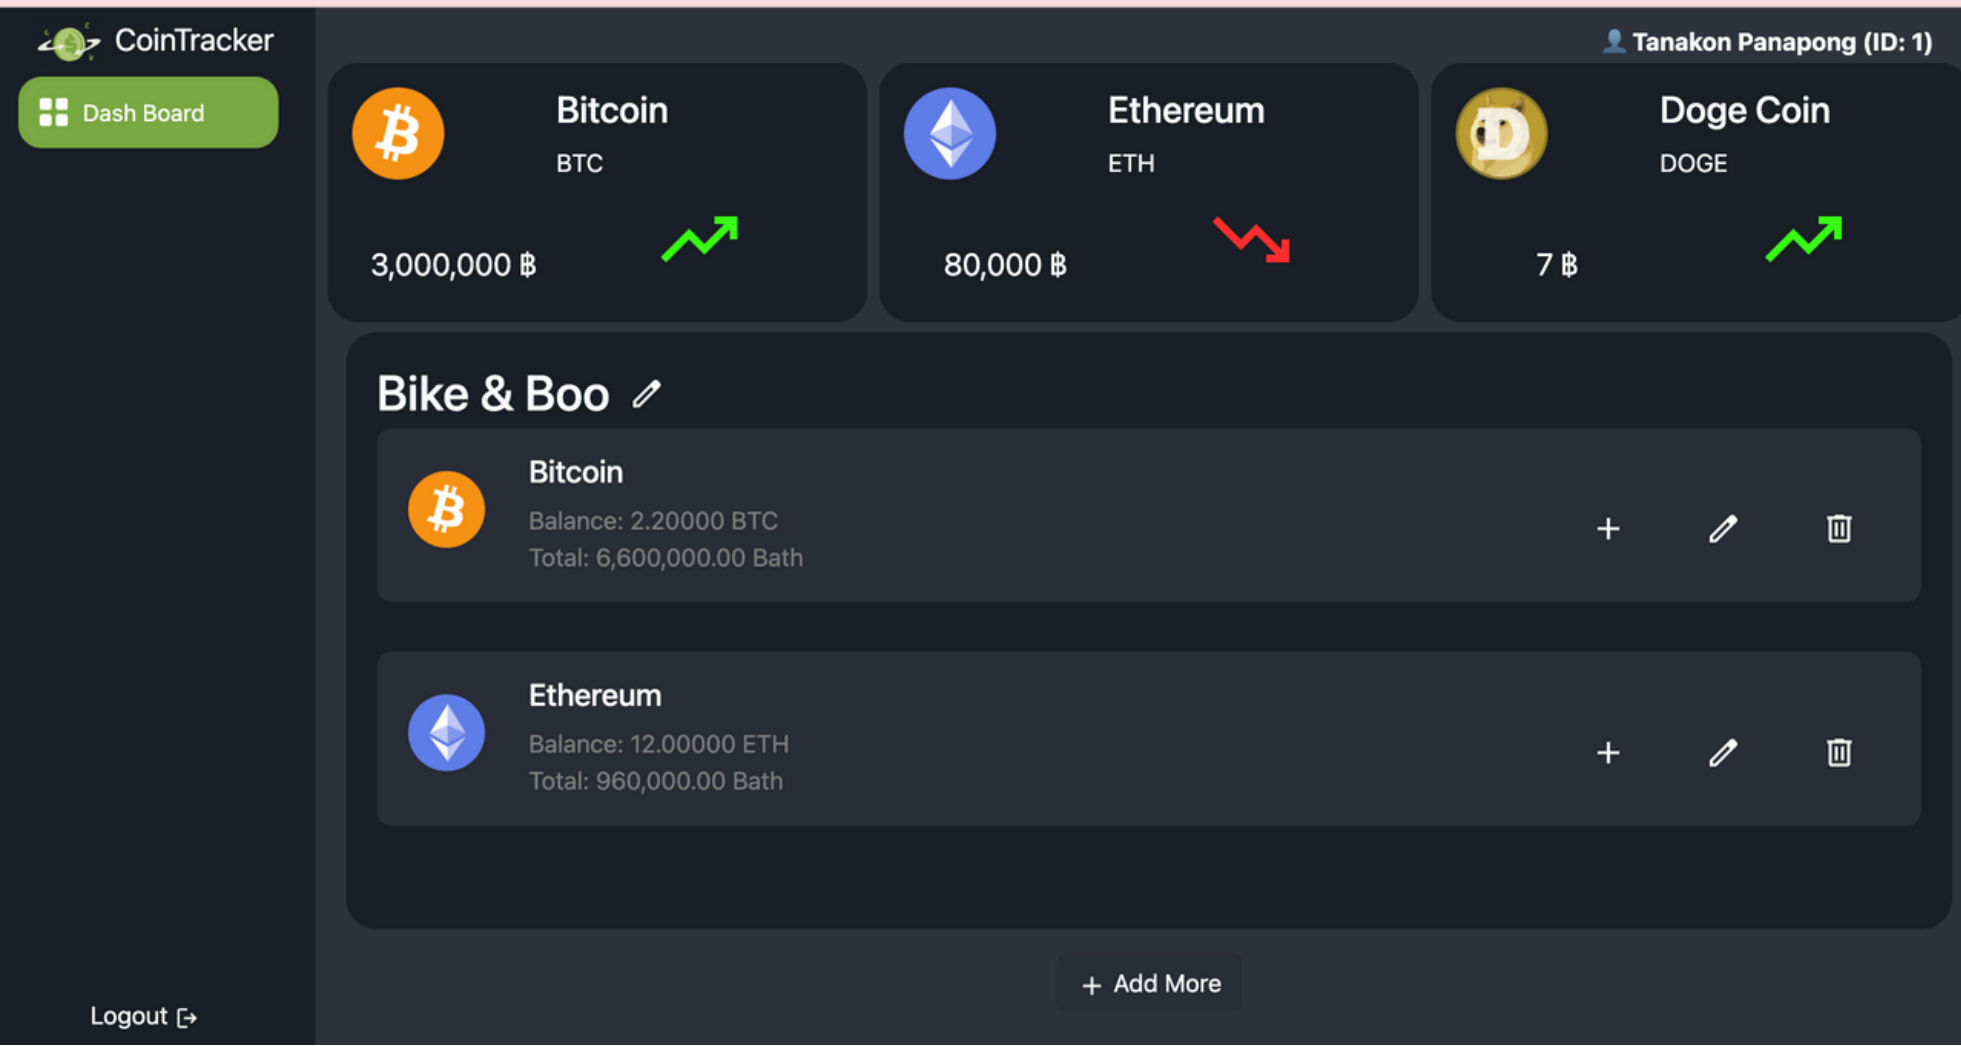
CoinTracker

Dash Board

Tanakon Panapong (ID: 1)

Bitcoin
BTC
3,000,000 ฿

Ethereum
ETH
80,000 ฿

Doge Coin
DOGE
7 ฿

Bike & Boo

Bitcoin
Balance: 2.20000 BTC
Total: 6,600,000.00 Bath

Ethereum
Balance: 12.00000 ETH
Total: 960,000.00 Bath

+ Add More

Logout